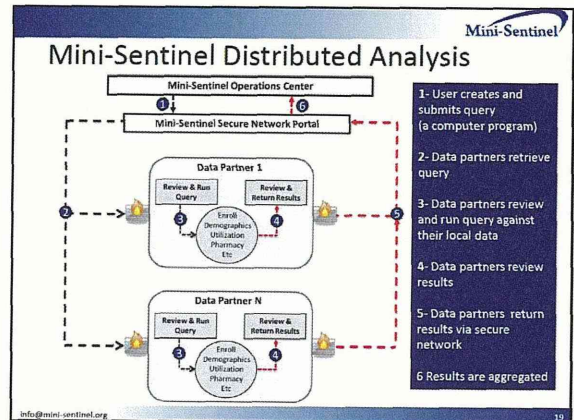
Mini-Sentinel

Mini-Sentinel Distributed Analysis

Mini-Sentinel Operations Center

1

6

Mini-Sentinel Secure Network Portal

Data Partner 1

Review & Run Query

Review & Return Results

2

3

Enroll Demographics Utilization Pharmacy Etc

4

5

Data Partner N

Review & Run Query

Review & Return Results

3

Enroll Demographics Utilization Pharmacy Etc

4

1- User creates and submits query (a computer program)

2- Data partners retrieve query

3- Data partners review and run query against their local data

4- Data partners review results

5- Data partners return results via secure network

6 Results are aggregated

info@mini-sentinel.org

19